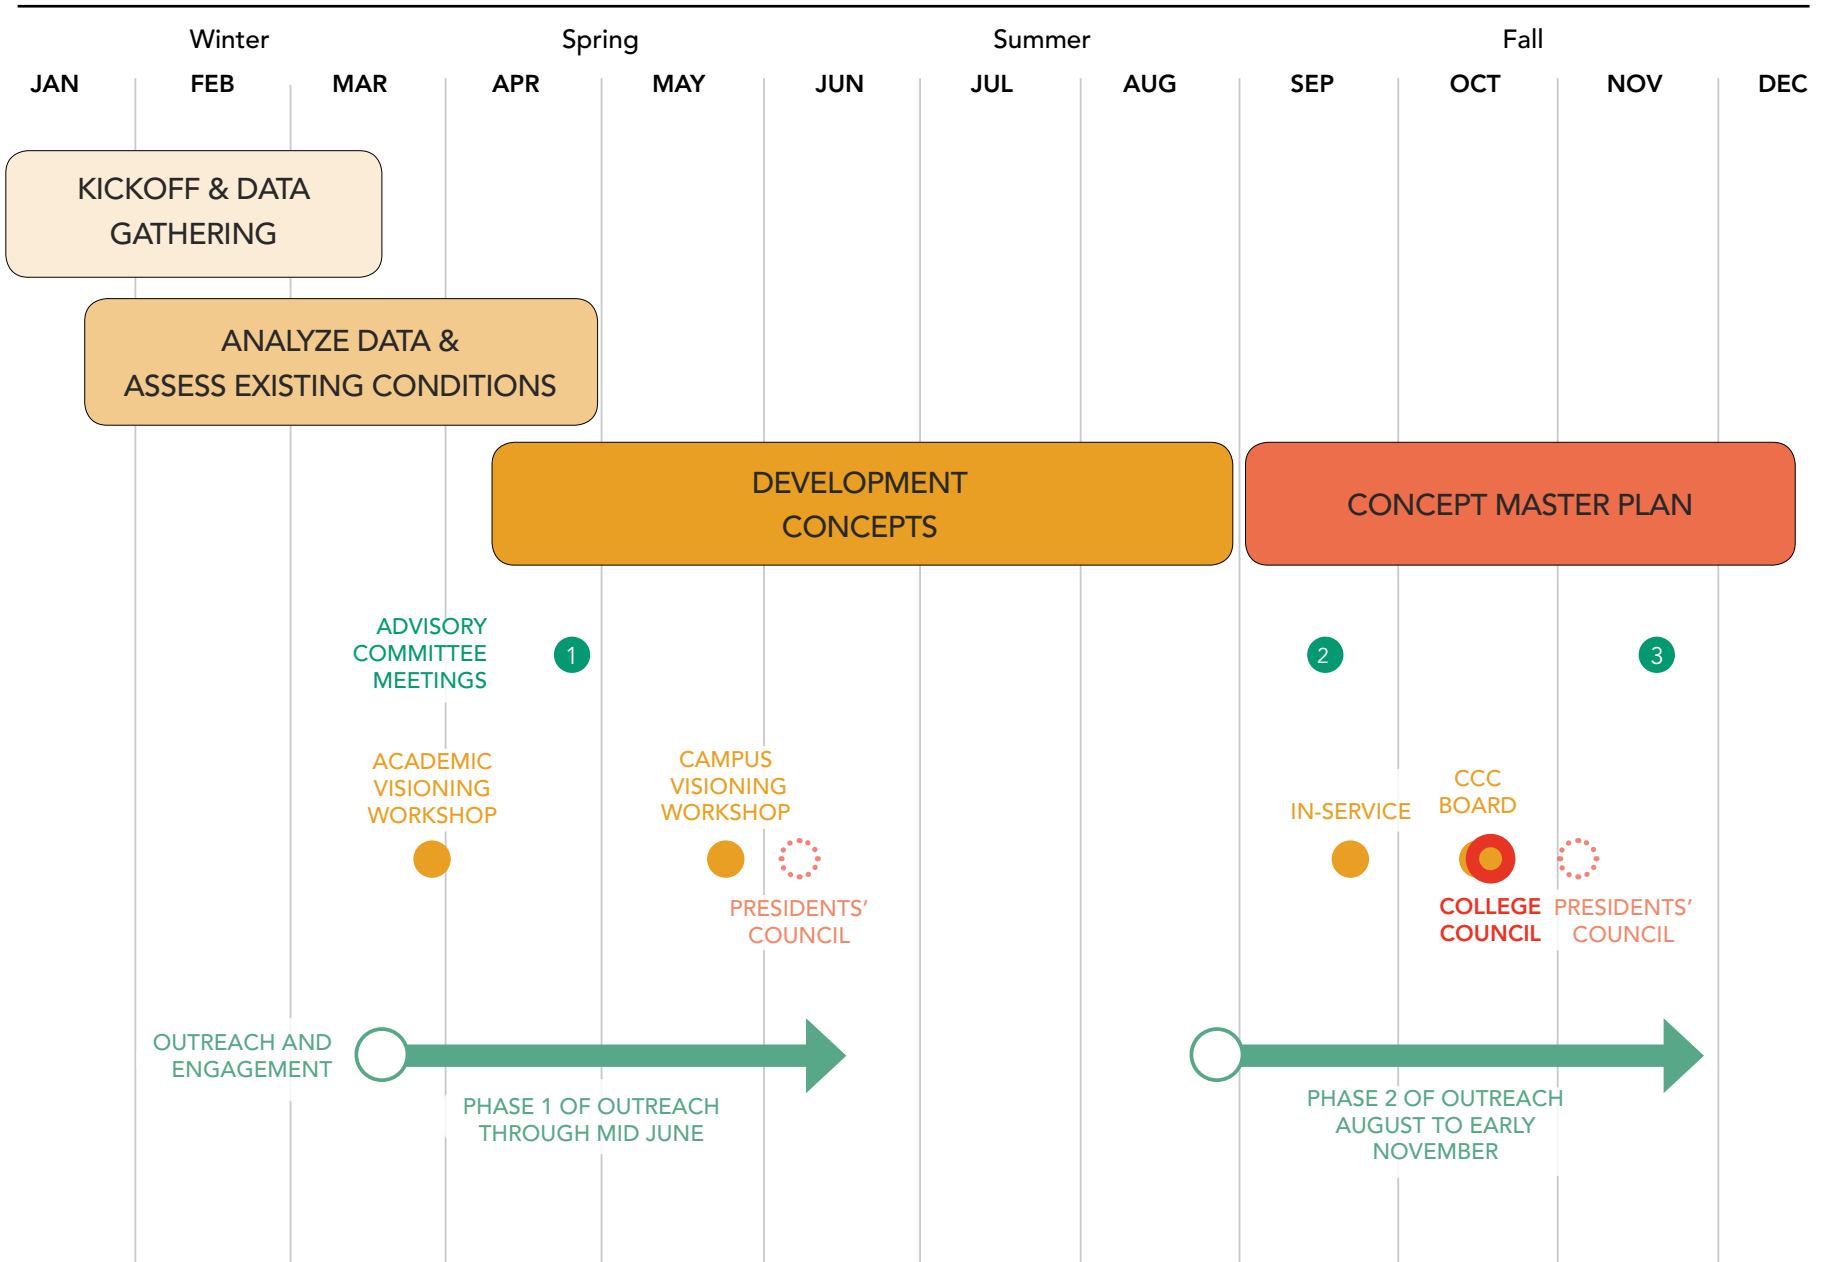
Winter Spring Summer Fall

JAN FEB MAR APR MAY JUN JUL AUG SEP OCT NOV DEC

KICKOFF & DATA GATHERING

ANALYZE DATA & ASSESS EXISTING CONDITIONS

DEVELOPMENT CONCEPTS

CONCEPT MASTER PLAN

ADVISORY COMMITTEE MEETINGS

1

2

3

ACADEMIC VISIONING WORKSHOP

CAMPUS VISIONING WORKSHOP

PRESIDENTS' COUNCIL

IN-SERVICE

CCC BOARD

COLLEGE COUNCIL

PRESIDENTS' COUNCIL

OUTREACH AND ENGAGEMENT

PHASE 1 OF OUTREACH THROUGH MID JUNE

PHASE 2 OF OUTREACH AUGUST TO EARLY NOVEMBER